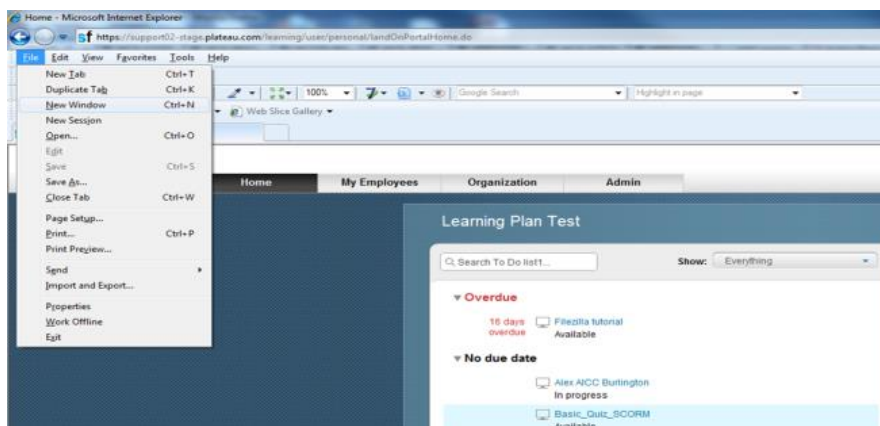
Home - Microsoft Internet Explorer

https://support02-stage.plateau.com/learning/user/personal/landOnPortalHome.do

File Edit View Favorites Tools Help

New Tab Ctrl+T
Duplicate Tab Ctrl+K
New Window Ctrl+N
New Session
Open... Ctrl+O
Edit
Save Ctrl+S
Save As...
Close Tab Ctrl+W
Page Setup...
Print... Ctrl+P
Print Preview...
Send
Import and Export...
Properties
Work Offline
Exit

100% Google Search Highlight in page

Web Slice Gallery

Home My Employees Organization Admin

Learning Plan Test

Search To Do list1... Show: Everything

Overdue

16 days overdue Filezilla tutorial Available

No due date

Alex AICC Burlington In progress

Basic_Quiz_SCORM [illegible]